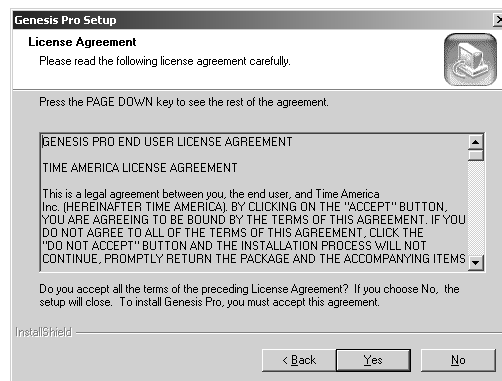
Genesis Pro Setup

License Agreement

Please read the following license agreement carefully.

Press the PAGE DOWN key to see the rest of the agreement.

GENESIS PRO END USER LICENSE AGREEMENT

TIME AMERICA LICENSE AGREEMENT

This is a legal agreement between you, the end user, and Time America Inc. (HEREINAFTER TIME AMERICA). BY CLICKING ON THE "ACCEPT" BUTTON, YOU ARE AGREEING TO BE BOUND BY THE TERMS OF THIS AGREEMENT. IF YOU DO NOT AGREE TO ALL OF THE TERMS OF THIS AGREEMENT, CLICK THE "DO NOT ACCEPT" BUTTON AND THE INSTALLATION PROCESS WILL NOT CONTINUE, PROMPTLY RETURN THE PACKAGE AND THE ACCOMPANYING ITEMS

Do you accept all the terms of the preceding License Agreement? If you choose No, the setup will close. To install Genesis Pro, you must accept this agreement.

InstallShield

< Back

Yes

No